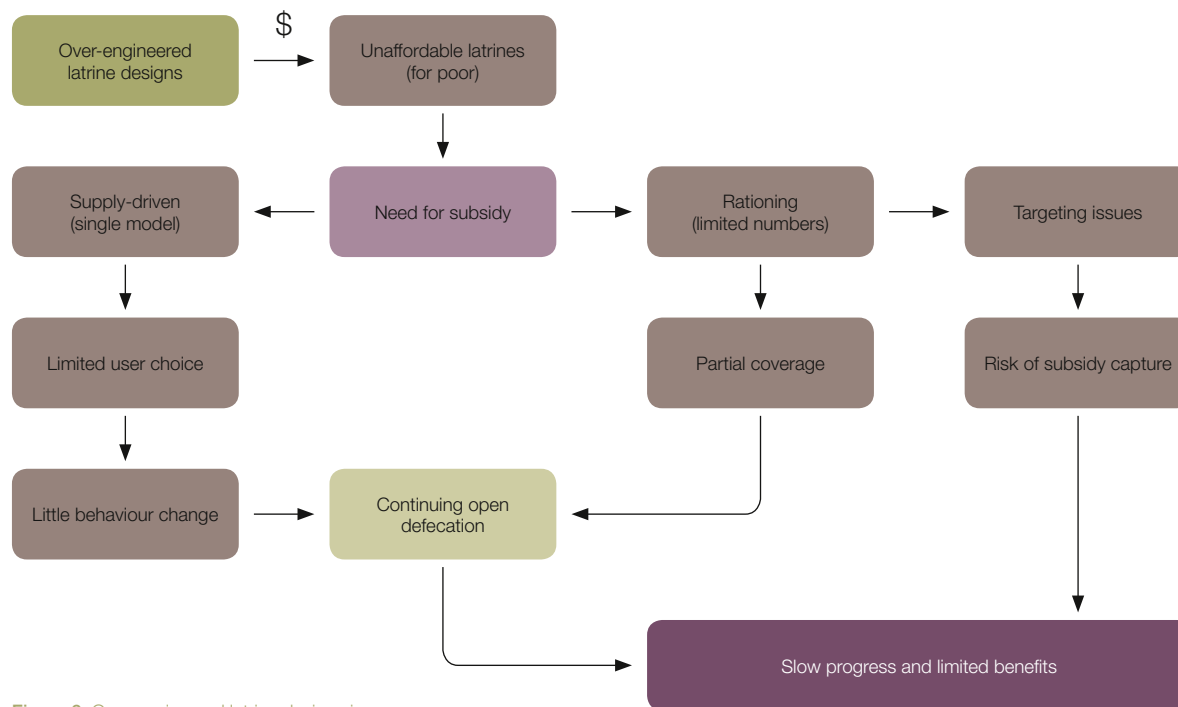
Over-engineered latrine designs

$

Unaffordable latrines (for poor)

Supply-driven (single model)

Need for subsidy

Rationing (limited numbers)

Targeting issues

Limited user choice

Partial coverage

Risk of subsidy capture

Little behaviour change

Continuing open defecation

Slow progress and limited benefits

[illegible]